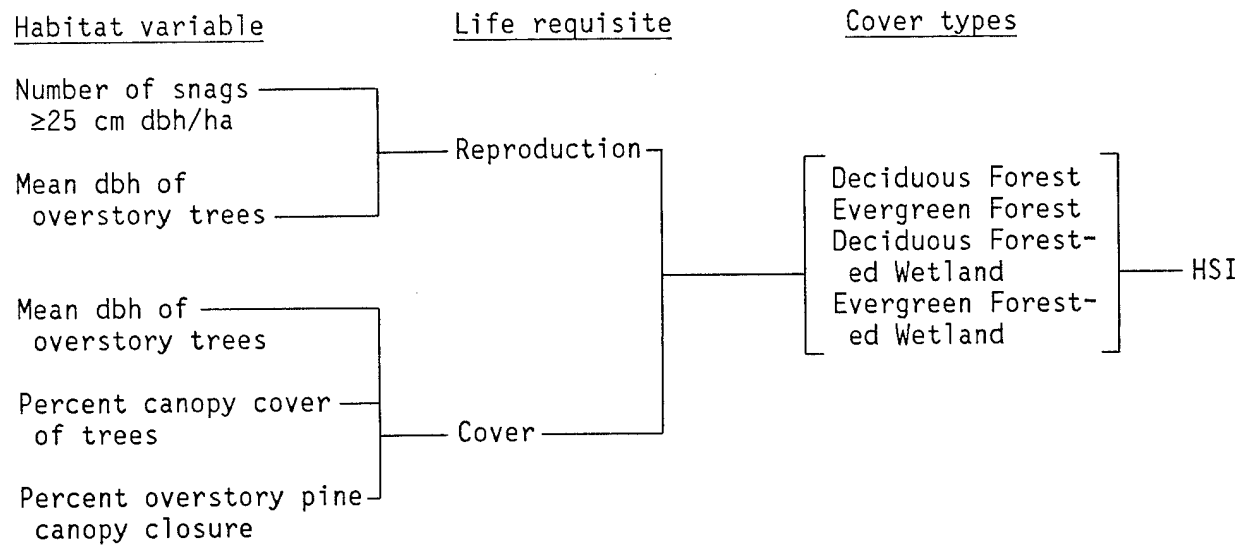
Habitat variable

Life requisite

Cover types

Number of snags $\geq$25 cm dbh/ha

Mean dbh of overstory trees

Reproduction

Deciduous Forest
Evergreen Forest
Deciduous Forested Wetland
Evergreen Forested Wetland

HSI

Mean dbh of overstory trees

Percent canopy cover of trees

Cover

Percent overstory pine canopy closure